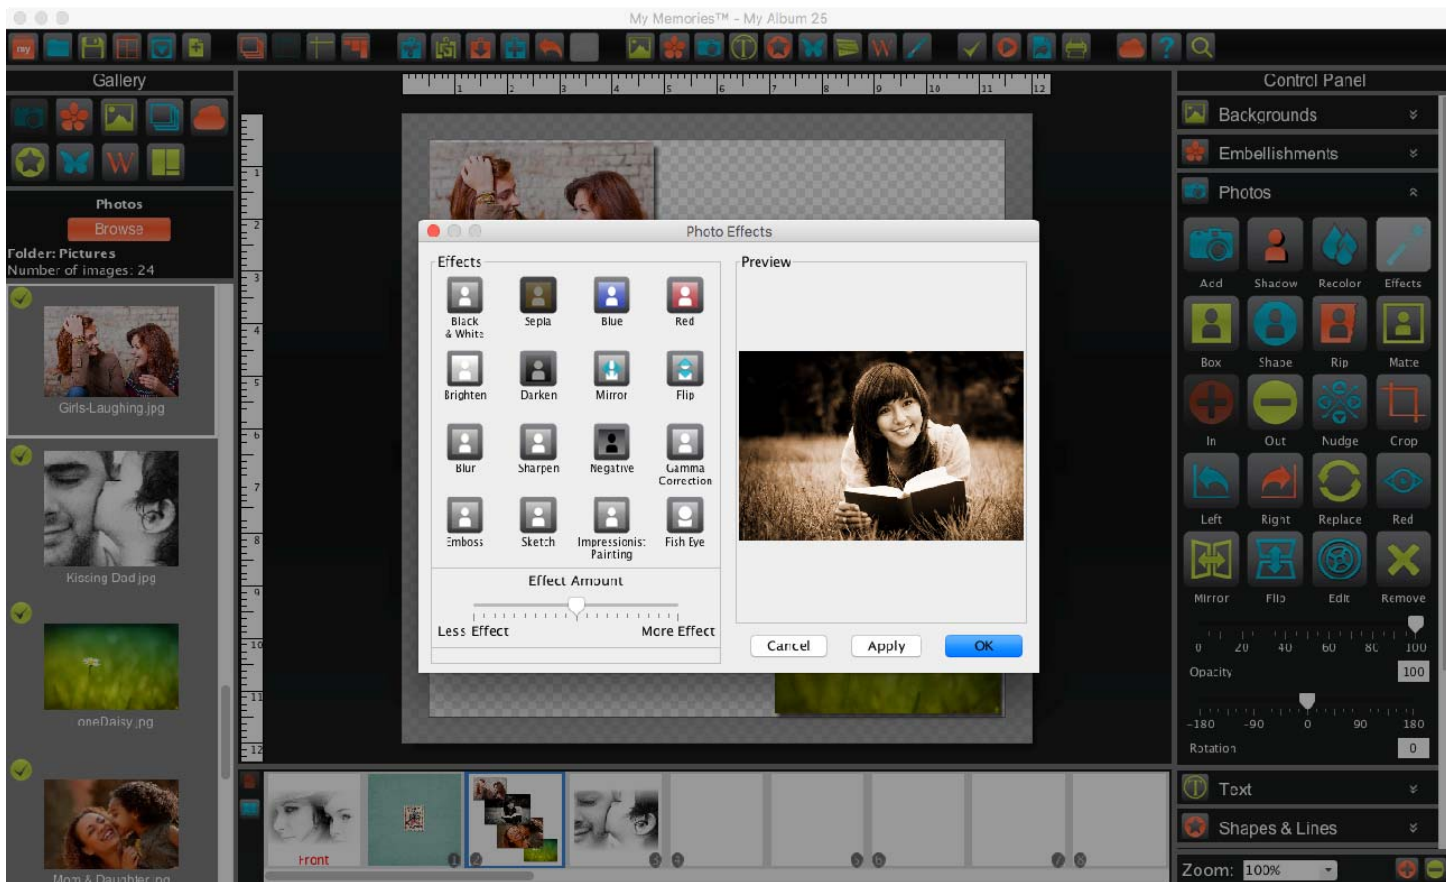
My Memories™ - My Album 25

Gallery

Photos
Browse
Folder: Pictures
Number of images: 24

Girls-Laughing.jpg

Kissing Dad.jpg

oneDaisy.jpg

Mom & Daughter.jpg

1 2 3 4 5 6 7 8 9 10 11 12

Photo Effects

Effects
Black & White
Sepia
Blue
Red
Brighten
Darken
Mirror
Flip
Blur
Sharpen
Negative
Gamma Correction
Emboss
Sketch
Impressionist Painting
Fish Eye

Effect Amount
Less Effect
More Effect

Preview

Cancel
Apply
OK

Front

Control Panel
Backgrounds
Embellishments
Photos
Add
Shadow
Recolor
Effects
Box
Shape
Rip
Matte
In
Out
Nudge
Crop
Left
Right
Replace
Red
Mirror
Flip
Edit
Remove
0 20 40 60 80 100
Opacity
100
-180 -90 0 90 180
Rotation
0
Text
Shapes & Lines
Zoom: 100%